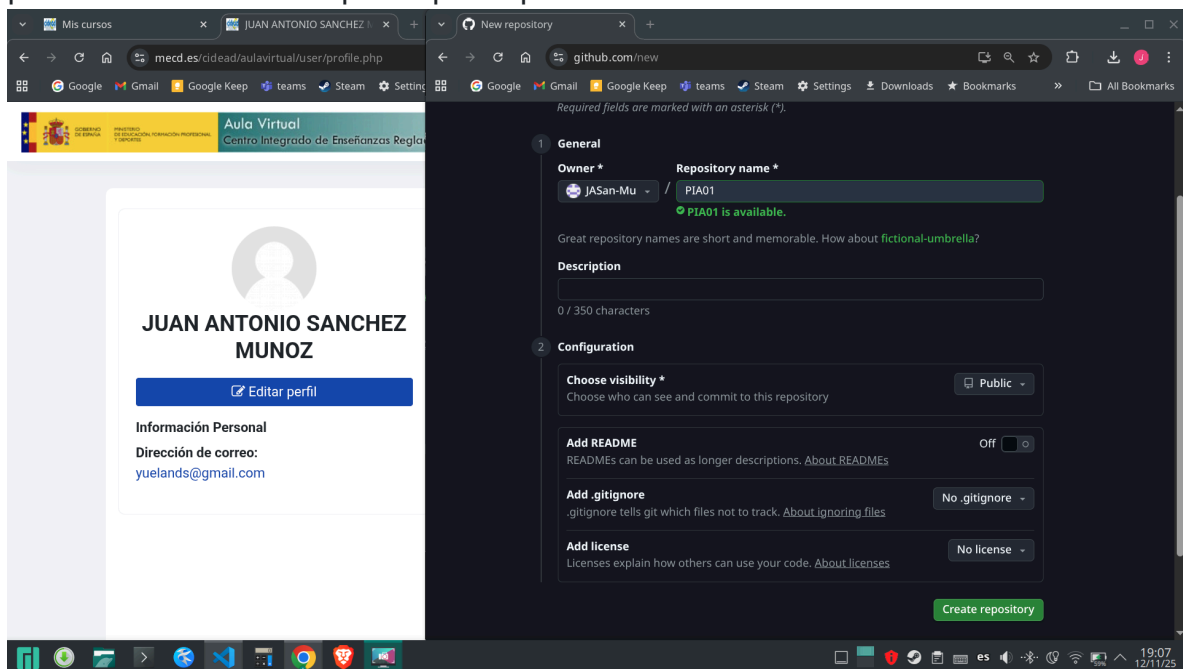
Mis cursos
JUAN ANTONIO SANCHEZ
mecd.es/cidead/aulavirtual/user/profile.php
Google Gmail Google Keep teams Steam Setting

GOBIERNO DE ESPAÑA MINISTERIO DE EDUCACIÓN, FORMACIÓN PROFESIONAL Y DEPORTES
Aula Virtual
Centro Integrado de Enseñanzas Regla

JUAN ANTONIO SANCHEZ MUNOZ
Editar perfil
Información Personal
Dirección de correo:
yuelands@gmail.com

New repository
github.com/new
Google Gmail Google Keep teams Steam Settings Downloads Bookmarks » All Bookmarks

Required fields are marked with an asterisk (*).

1 General
Owner *
JASan-Mu
/
Repository name *
PIA01
PIA01 is available.

Great repository names are short and memorable. How about fictional-umbrella?

Description

0 / 350 characters

2 Configuration
Choose visibility *
Choose who can see and commit to this repository
Public

Add README
READMEs can be used as longer descriptions. About READMEs
Off

Add .gitignore
.gitignore tells git which files not to track. About ignoring files
No .gitignore

Add license
Licenses explain how others can use your code. About licenses
No license

Create repository

es 19:07 12/11/25